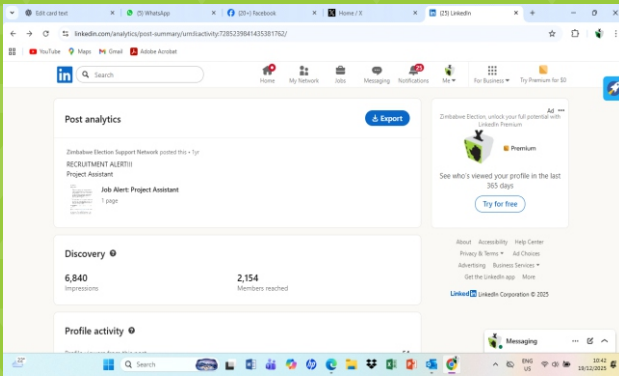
Edit card text
(5) WhatsApp
(20+) Facebook
Home / X
(23) LinkedIn

linkedin.com/analytics/post-summary/urn:li:activity:7285239841435381762/

YouTube Maps Gmail Adobe Acrobat

Search

Home My Network Jobs Messaging Notifications Me For Business Try Premium for $0

Post analytics
Export

Zimbabwe Election Support Network posted this • 1yr
RECRUITMENT ALERT!!!
Project Assistant

Job Alert: Project Assistant
1 page

Discovery

6,840
Impressions

2,154
Members reached

Profile activity

Ad
Zimbabwe Election, unlock your full potential with LinkedIn Premium
Premium
See who's viewed your profile in the last 365 days
Try for free

About Accessibility Help Center
Privacy & Terms Ad Choices
Advertising Business Services
Get the LinkedIn app More
LinkedIn LinkedIn Corporation © 2025

Messaging

Search
ENG US
10:42
19/12/2025